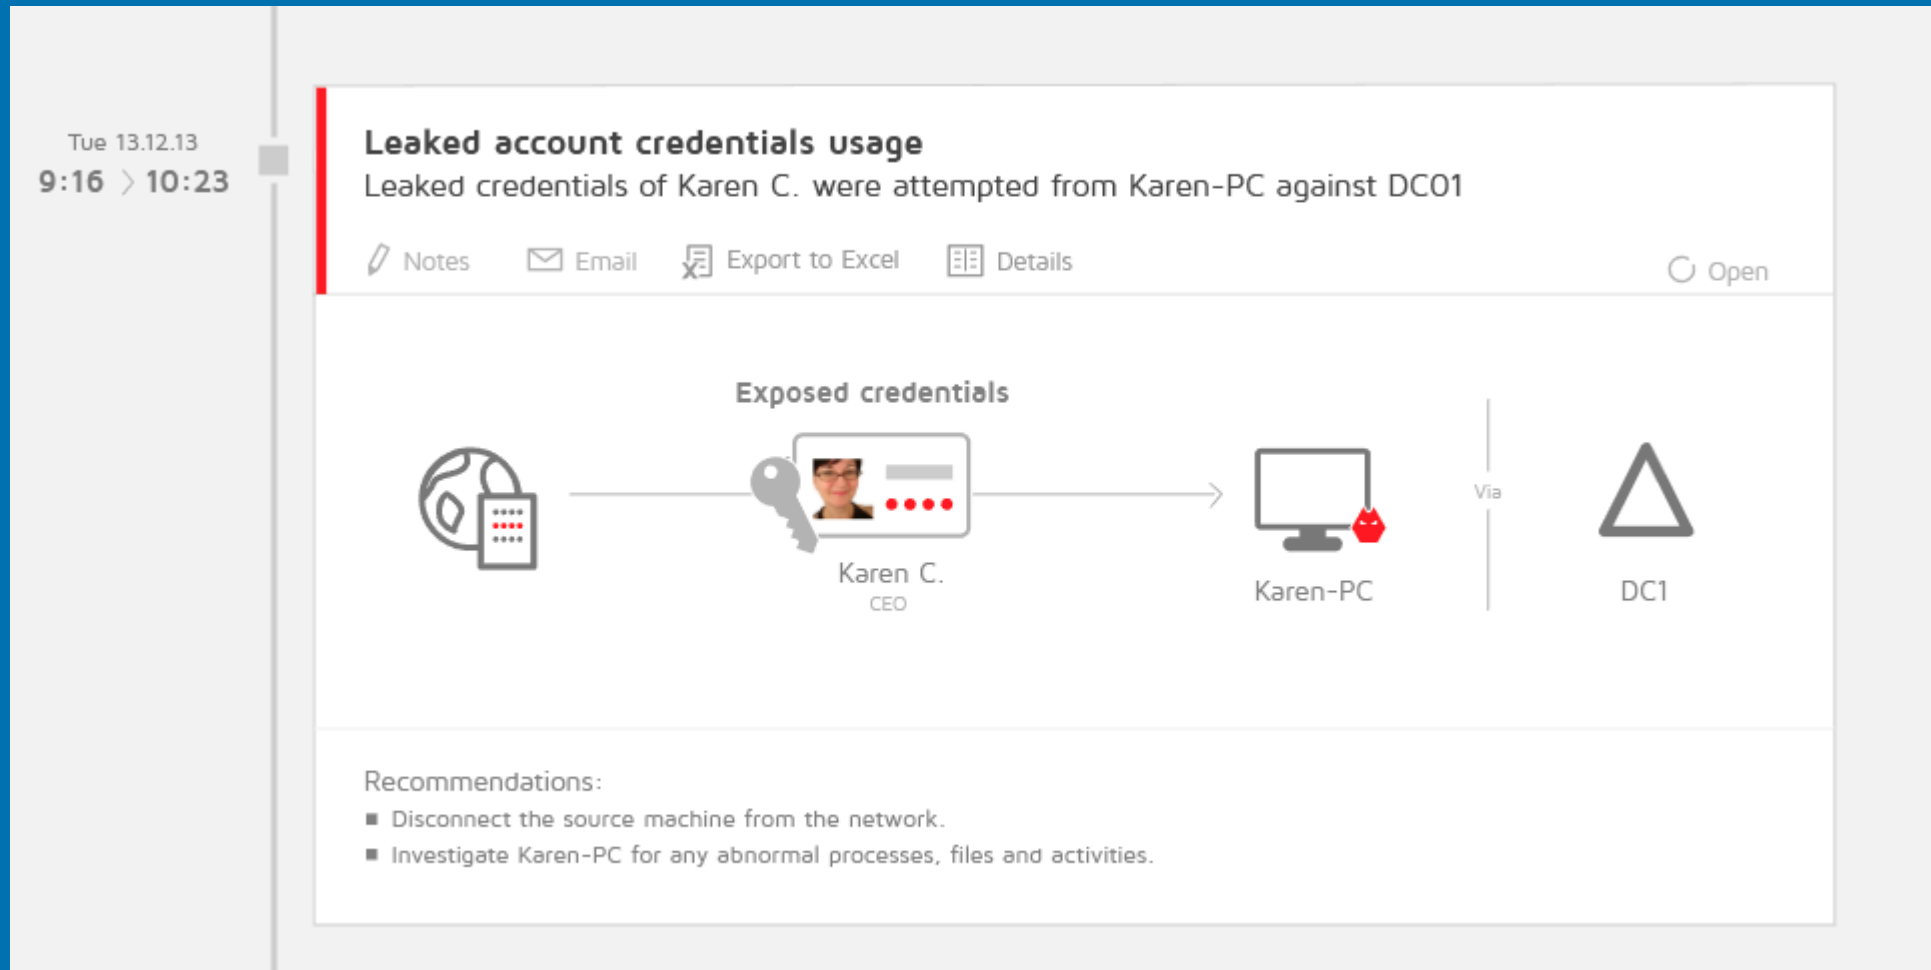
Tue 13.12.13
9:16 › 10:23

Leaked account credentials usage
Leaked credentials of Karen C. were attempted from Karen-PC against DC01

Notes Email Export to Excel Details Open

Exposed credentials

Karen C.
CEO

Karen-PC

Via

DC1

Recommendations:
■ Disconnect the source machine from the network.
■ Investigate Karen-PC for any abnormal processes, files and activities.